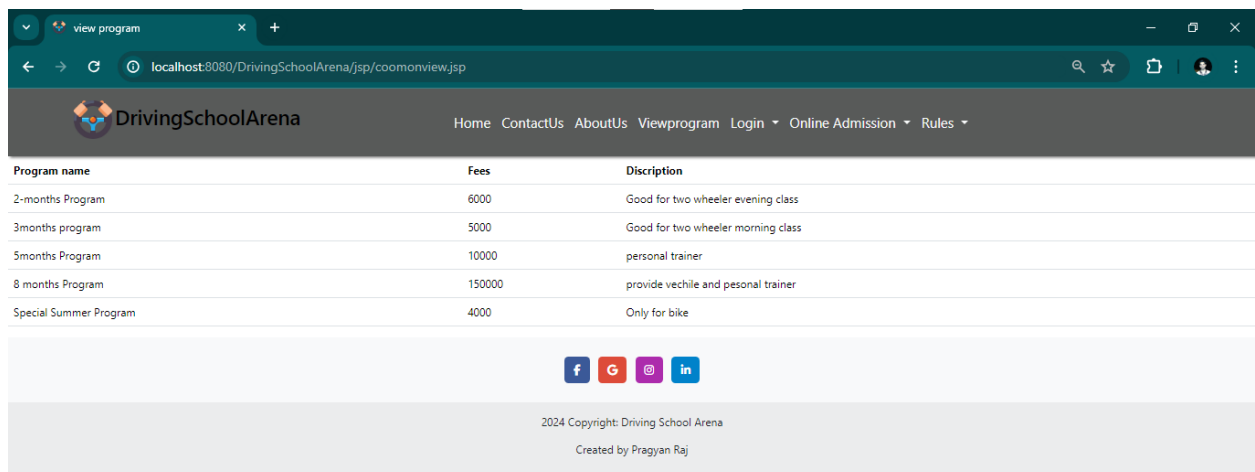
view program

localhost:8080/DrivingSchoolArena/jsp/coomonview.jsp

DrivingSchoolArena

Home ContactUs AboutUs Viewprogram Login Online Admission Rules

| Program name | Fees | Discription |
|---|---|---|
| 2-months Program | 6000 | Good for two wheeler evening class |
| 3months program | 5000 | Good for two wheeler morning class |
| 5months Program | 10000 | personal trainer |
| 8 months Program | 150000 | provide vechile and pesonal trainer |
| Special Summer Program | 4000 | Only for bike |

f G in

2024 Copyright: Driving School Arena

Created by Pragyan Raj